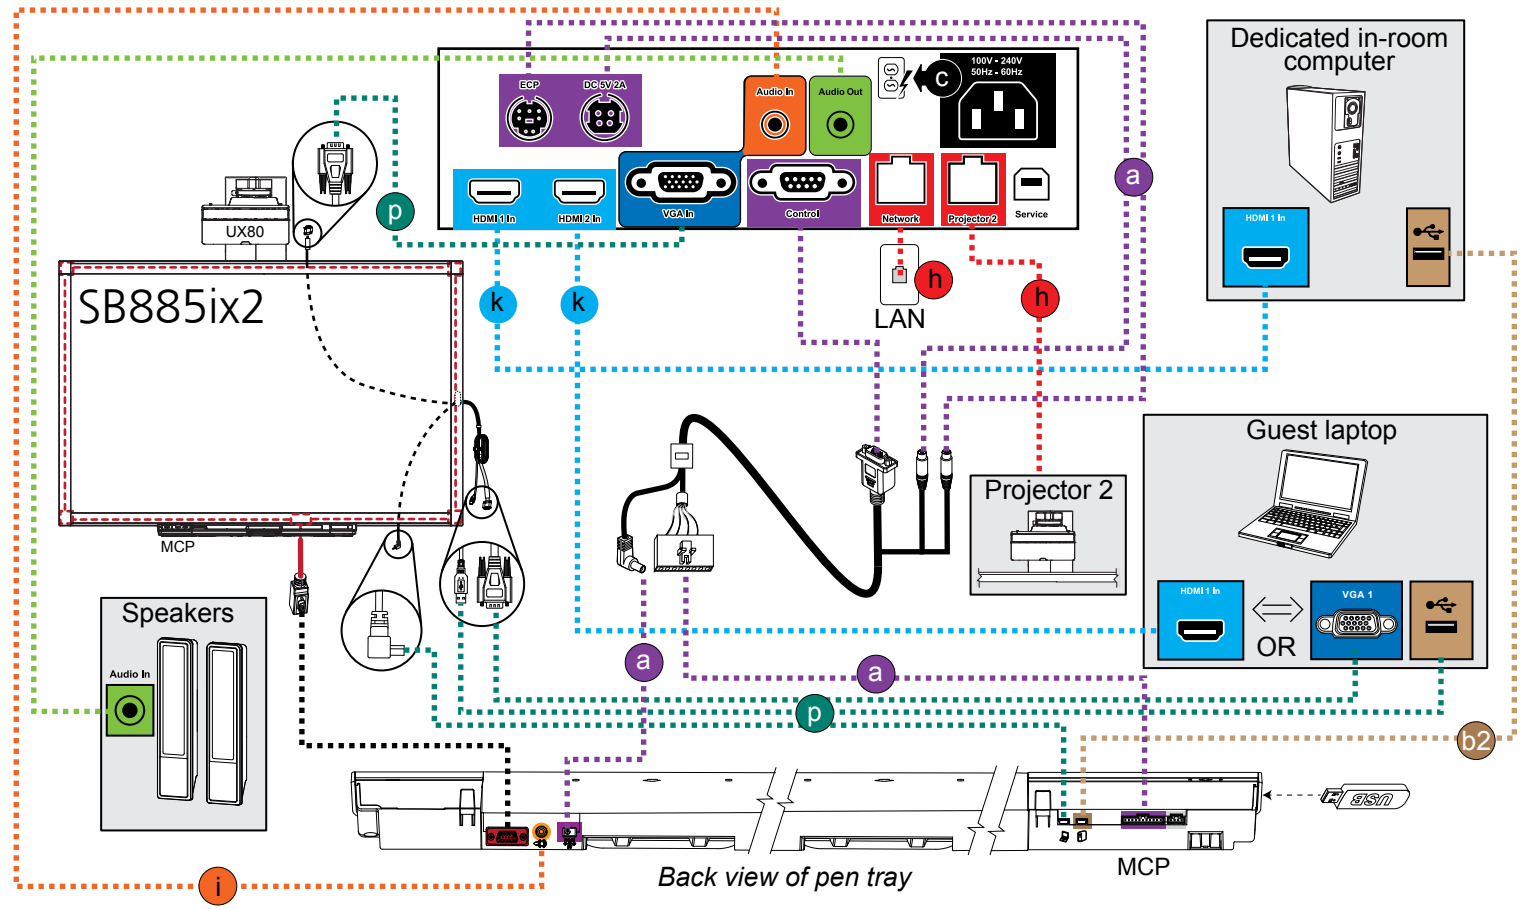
Dedicated in-room computer

ECP
DC 5V 2A
Audio In
Audio Out
c
100V - 240V
50Hz - 60Hz
HDMI 1 In
HDMI 2 In
VGA In
Control
Network
Projector 2
Service
a
p
UX80
SB885ix2
k
k
h
h
LAN
HDMI 1 In
Guest laptop
Projector 2
MCP
Speakers
Audio In
a
a
p
HDMI 1 In
OR
VGA 1
b2
USB
Back view of pen tray
MCP
i